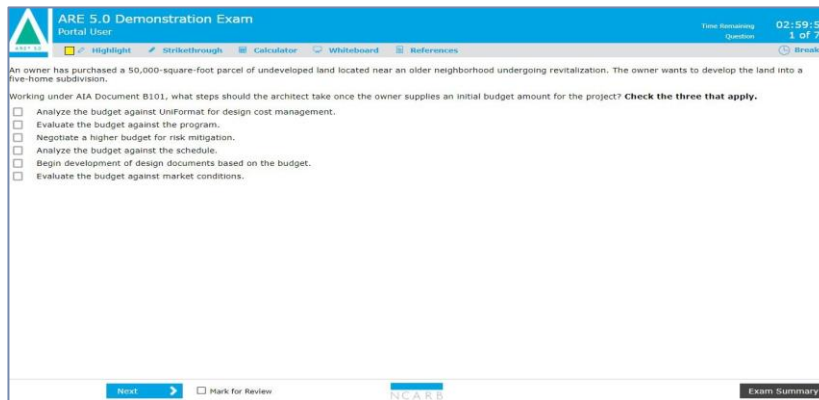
ARE 5.0 Demonstration Exam
Portal User

ARE 5.0

Time Remaining 02:59:5
Question 1 of 7

Highlight Strikethrough Calculator Whiteboard References Break

An owner has purchased a 50,000-square-foot parcel of undeveloped land located near an older neighborhood undergoing revitalization. The owner wants to develop the land into a five-home subdivision.

Working under AIA Document B101, what steps should the architect take once the owner supplies an initial budget amount for the project? **Check the three that apply.**

Analyze the budget against UniFormat for design cost management.
Evaluate the budget against the program.
Negotiate a higher budget for risk mitigation.
Analyze the budget against the schedule.
Begin development of design documents based on the budget.
Evaluate the budget against market conditions.

Next

Mark for Review

NCARB

Exam Summary